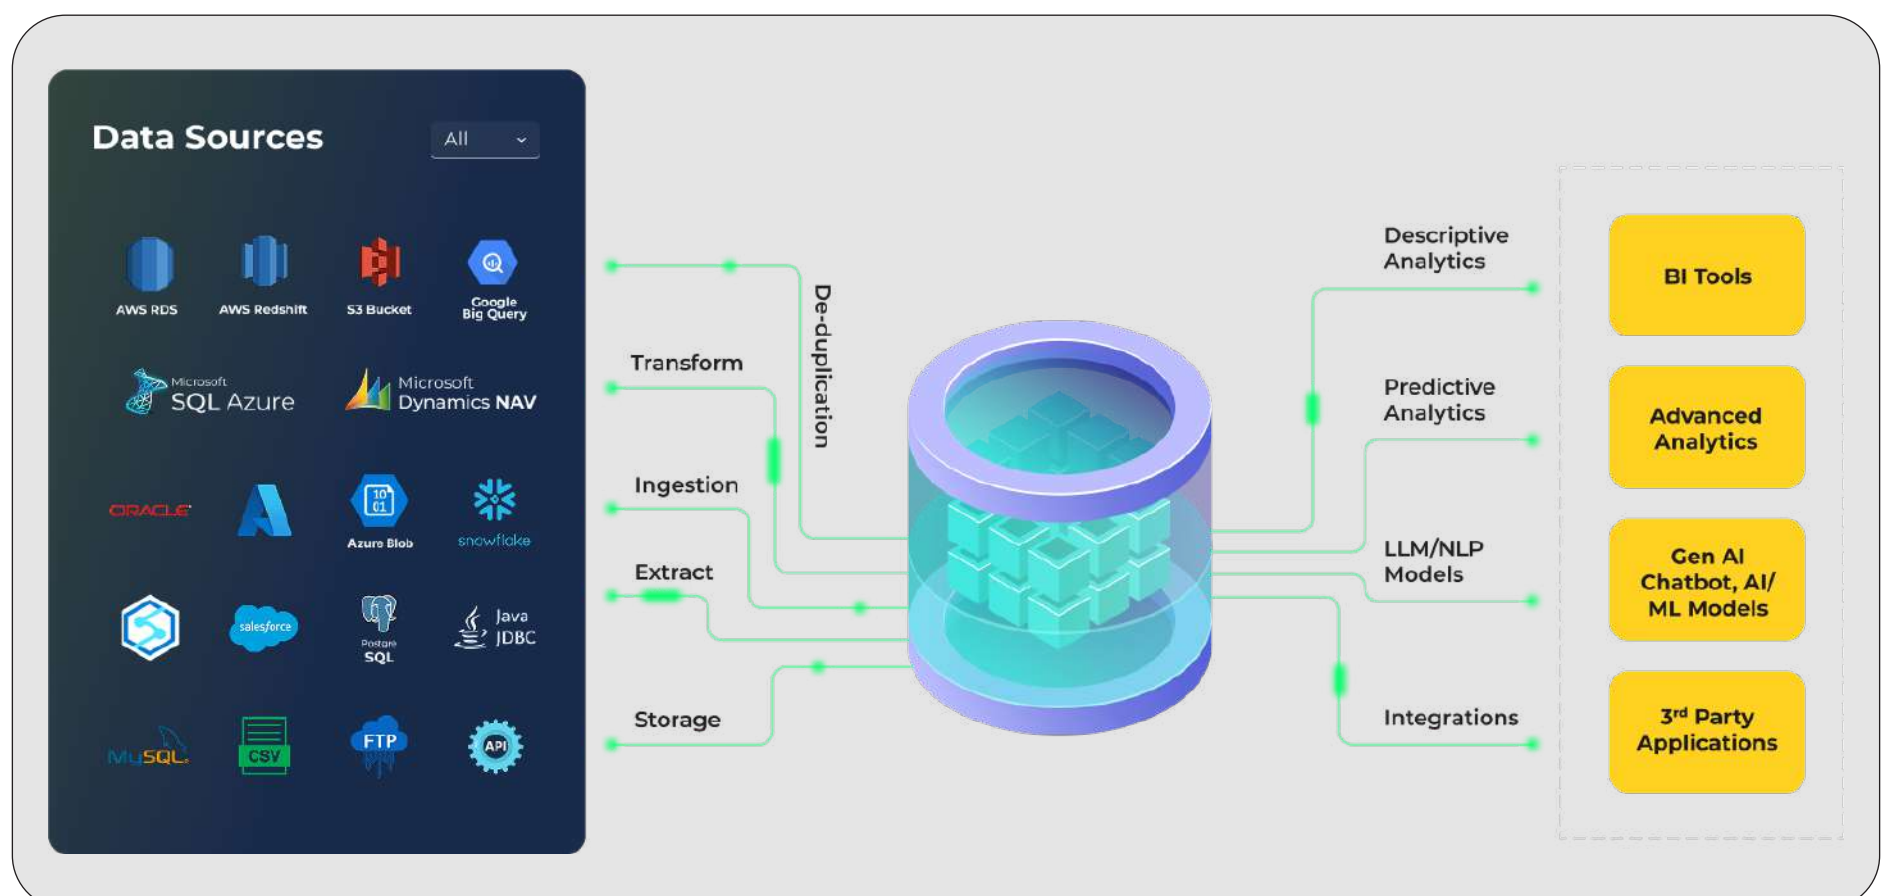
Data Sources

All

AWS RDS

AWS Redshift

S3 Bucket

Google Big Query

Microsoft SQL Azure

Microsoft Dynamics NAV

ORACLE

Azure Blob

snowflake

salesforce

Postgre SQL

Java JDBC

MySQL

CSV

FTP

API

De-duplication

Transform

Ingestion

Extract

Storage

Descriptive Analytics

Predictive Analytics

LLM/NLP Models

Integrations

BI Tools

Advanced Analytics

Gen AI Chatbot, AI/ ML Models

3$^{rd}$ Party Applications